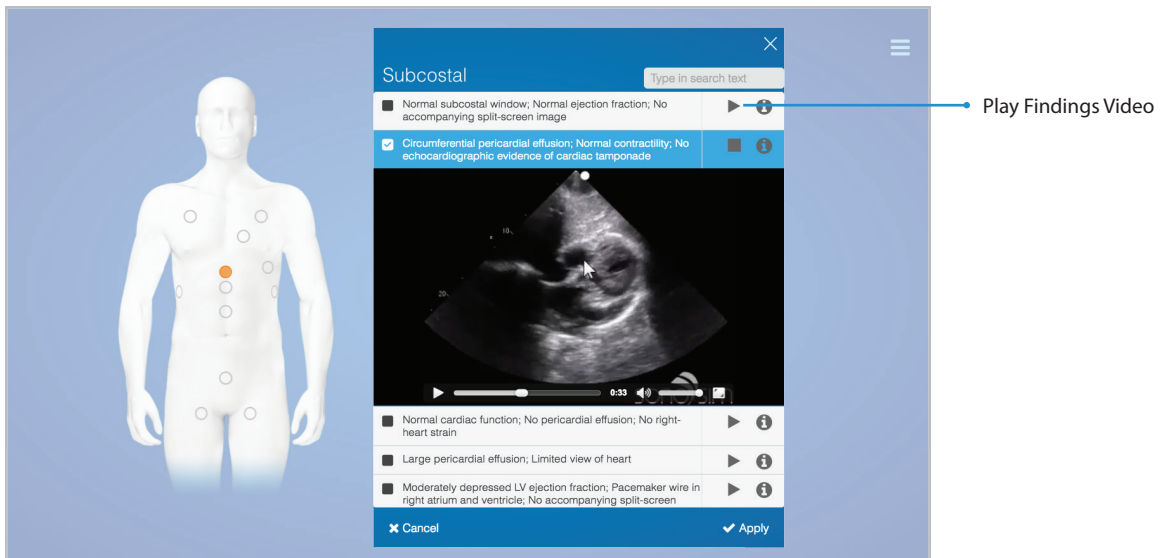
Subcostal

Type in search text

Normal subcostal window; Normal ejection fraction; No accompanying split-screen image

Play Findings Video

Circumferential pericardial effusion; Normal contractility; No echocardiographic evidence of cardiac tamponade

10

20

0:33

Normal cardiac function; No pericardial effusion; No right-heart strain

Large pericardial effusion; Limited view of heart

Moderately depressed LV ejection fraction; Pacemaker wire in right atrium and ventricle; No accompanying split-screen

Cancel

Apply